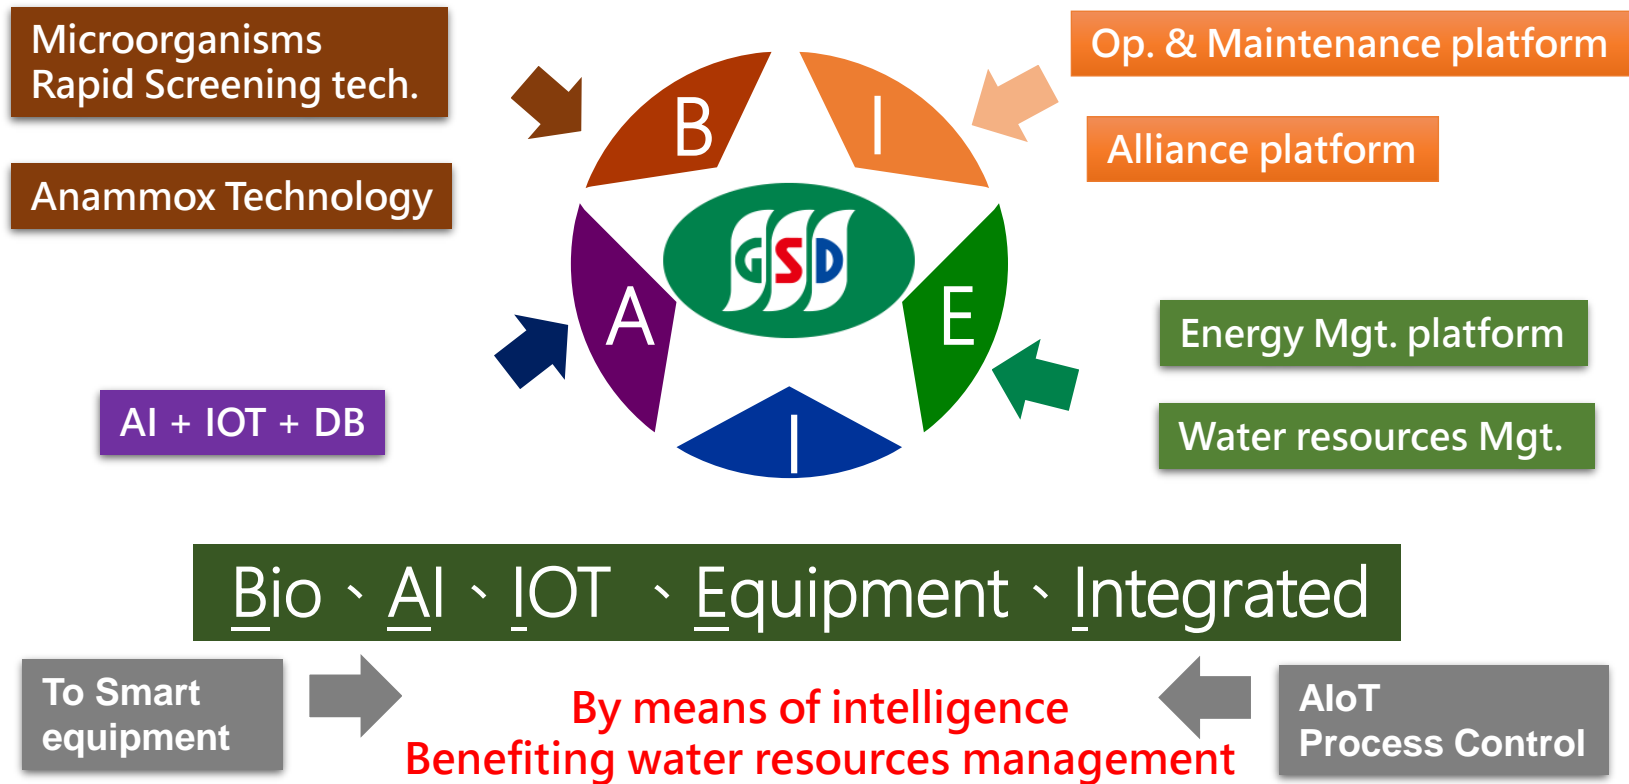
Microorganisms Rapid Screening tech.

Anammox Technology

Op. & Maintenance platform

Alliance platform

B

I

A

GSD

E

I

Energy Mgt. platform

Water resources Mgt.

AI + IOT + DB

Bio、AI、IOT 、Equipment、Integrated

To Smart equipment

By means of intelligence
Benefiting water resources management

AIoT Process Control